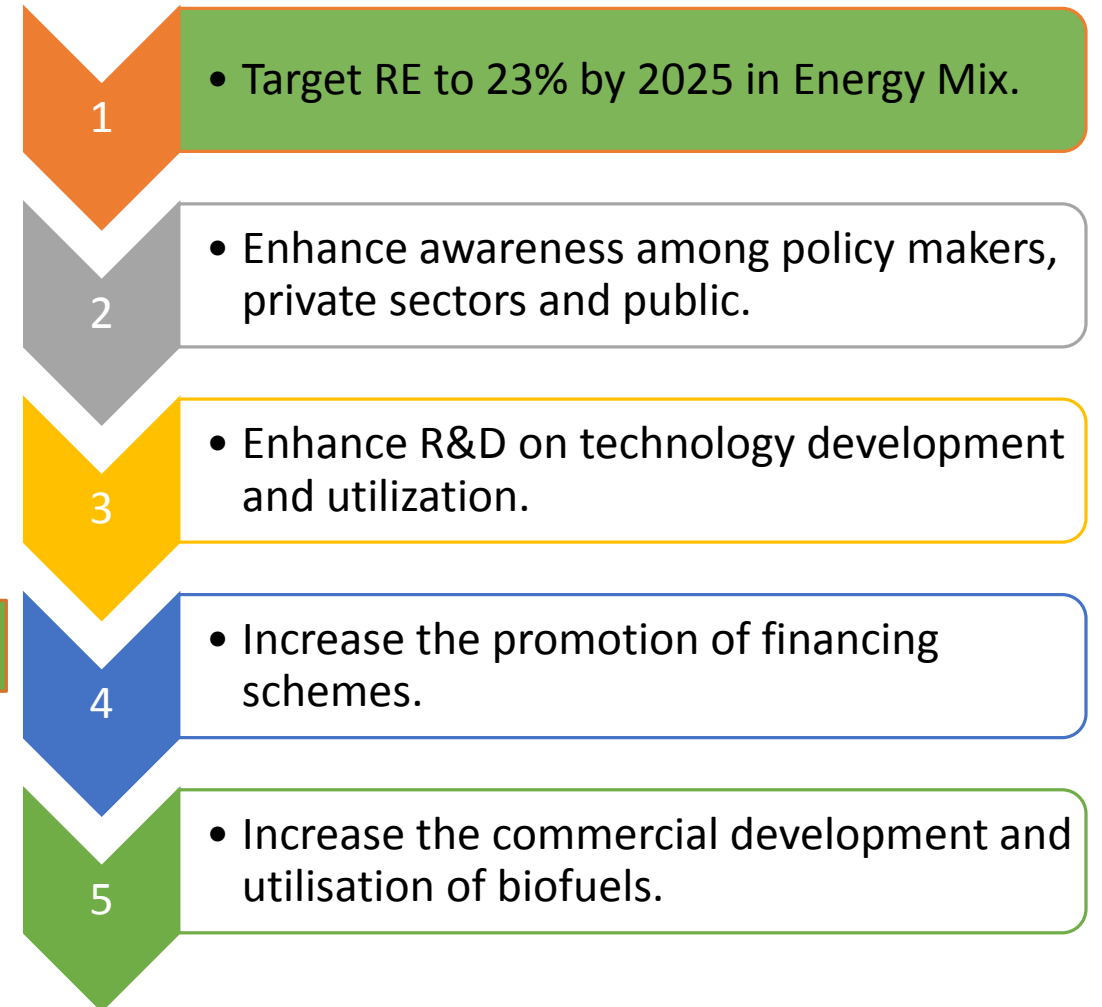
1

• Target RE to 23% by 2025 in Energy Mix.

2

• Enhance awareness among policy makers, private sectors and public.

3

• Enhance R&D on technology development and utilization.

4

• Increase the promotion of financing schemes.

5

• Increase the commercial development and utilisation of biofuels.